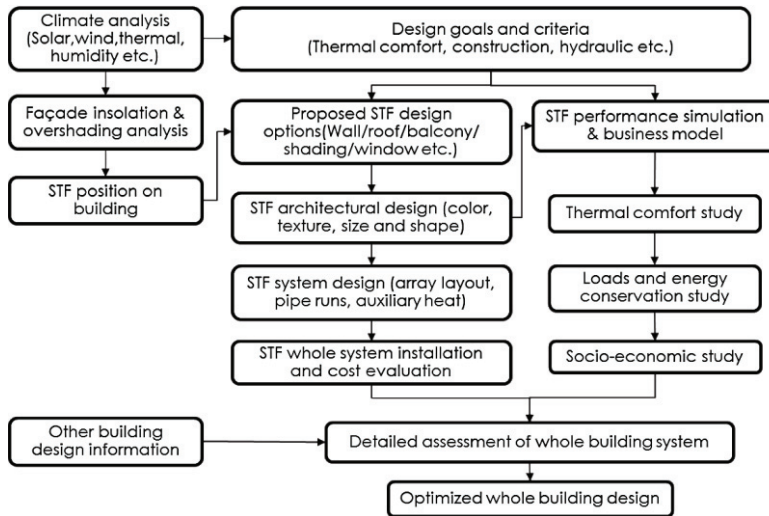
Climate analysis (Solar,wind,thermal, humidity etc.)

Design goals and criteria (Thermal comfort, construction, hydraulic etc.)

Façade insolation & overshading analysis

Proposed STF design options(Wall/roof/balcony/ shading/window etc.)

STF performance simulation & business model

STF position on building

STF architectural design (color, texture, size and shape)

Thermal comfort study

STF system design (array layout, pipe runs, auxiliary heat)

Loads and energy conservation study

STF whole system installation and cost evaluation

Socio-economic study

Other building design information

Detailed assessment of whole building system

Optimized whole building design